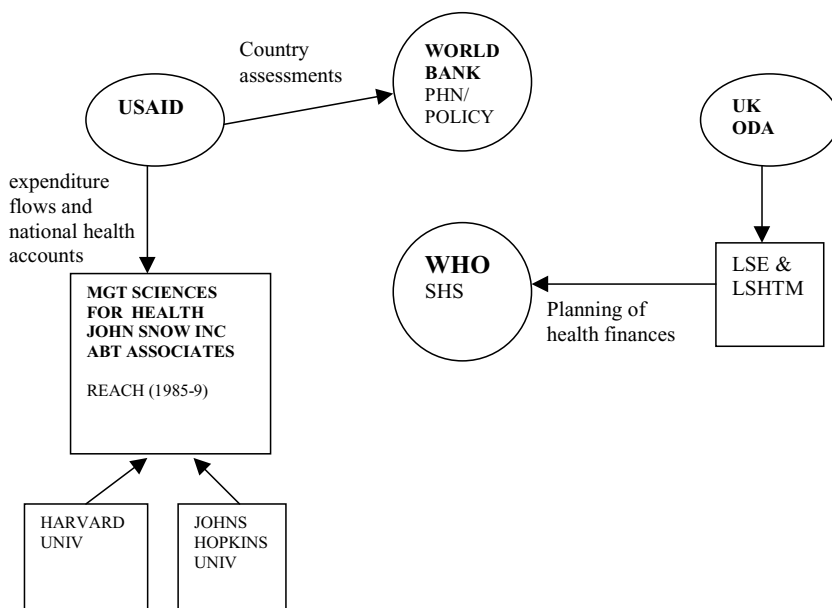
Country assessments

WORLD BANK
PHN/ POLICY

USAID

UK ODA

expenditure flows and national health accounts

WHO
SHS

LSE & LSHTM

Planning of health finances

MGT SCIENCES FOR HEALTH
JOHN SNOW INC
ABT ASSOCIATES

REACH (1985-9)

HARVARD UNIV

JOHNS HOPKINS UNIV